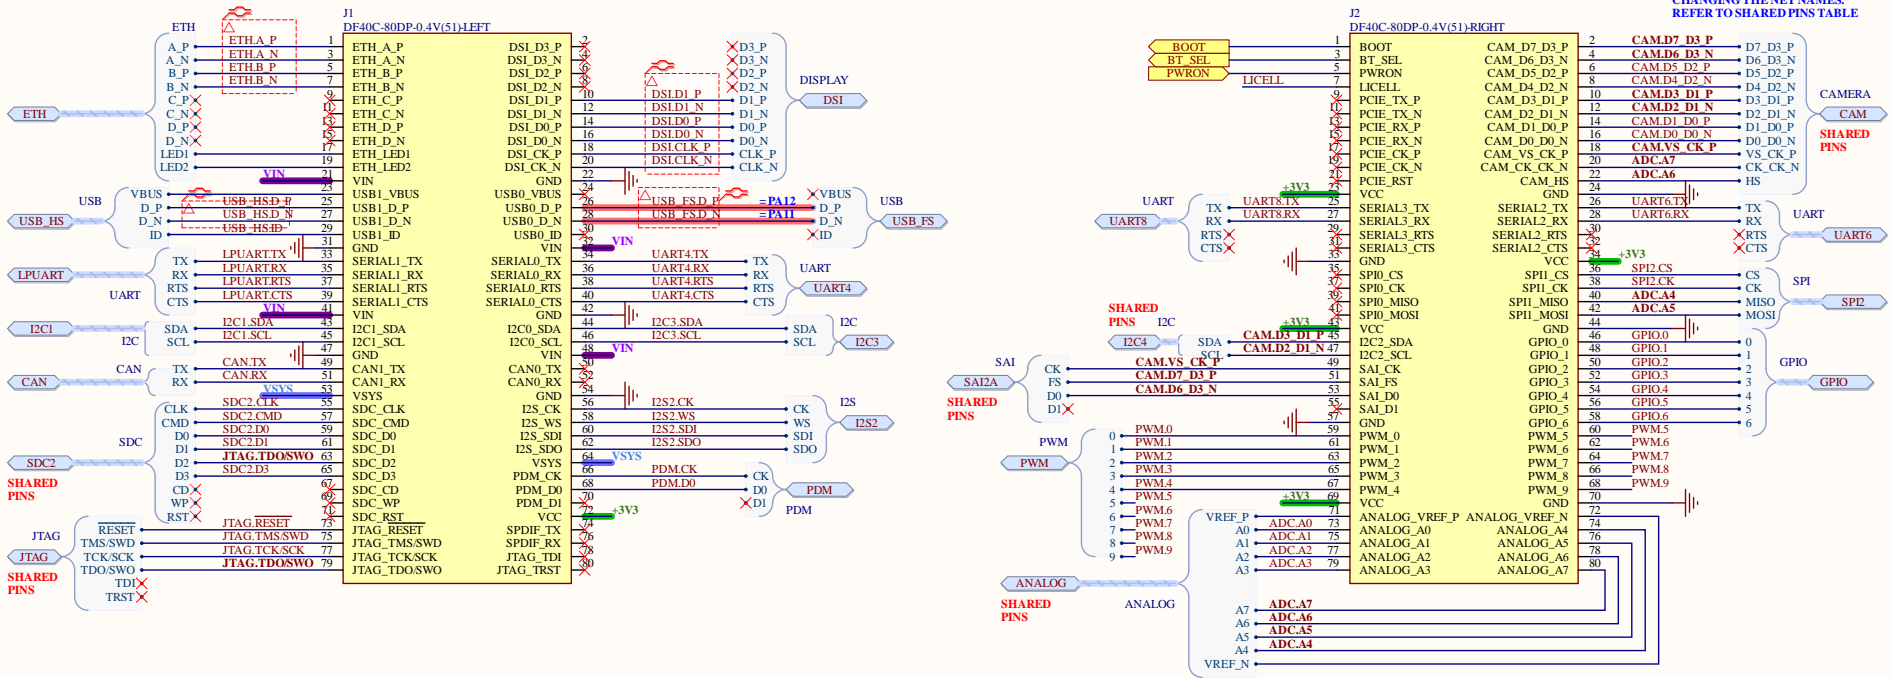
CHANGING THE NET NAMES.
REFER TO SHARED PINS TABLE

J1
DF40C-80DP-0.4V(51)-LEFT

ETH
A_P
A_N
B_P
B_N
C_P
C_N
D_P
D_N
LED1
LED2
ETH

ETH.A_P
ETH.A_N
ETH.B_P
ETH.B_N

VIN

USB
VBUS
D_P
D_N
ID
USB_HS
USB_HS.D_P
USB_HS.D_N
USB_HS.ID

LPUART
TX
RX
RTS
CTS
LPUART
LPUART.TX
LPUART.RX
LPUART.RTS
LPUART.CTS
VIN

I2C1
SDA
SCL
I2C
I2C1.SDA
I2C1.SCL

CAN
TX
RX
CAN
CAN.TX
CAN.RX
VSYS

SDC
CLK
CMD
D0
D1
D2
D3
CD
WP
RST
SDC2
SHARED PINS
SDC2.CLK
SDC2.CMD
SDC2.D0
SDC2.D1
JTAG.TDO/SWO
SDC2.D3

JTAG
RESET
TMS/SWD
TCK/SCK
TDO/SWO
TDI
TRST
JTAG
SHARED PINS
JTAG.RESET
JTAG.TMS/SWD
JTAG.TCK/SCK
JTAG.TDO/SWO

| Pin | Left | Right | Pin |
|---|---|---|---|
| 1 | ETH_A_P | DSI_D3_P | 2 |
| 3 | ETH_A_N | DSI_D3_N | 4 |
| 5 | ETH_B_P | DSI_D2_P | 6 |
| 7 | ETH_B_N | DSI_D2_N | 8 |
| 9 | ETH_C_P | DSI_D1_P | 10 |
| 11 | ETH_C_N | DSI_D1_N | 12 |
| 13 | ETH_D_P | DSI_D0_P | 14 |
| 15 | ETH_D_N | DSI_D0_N | 16 |
| 17 | ETH_LED1 | DSI_CK_P | 18 |
| 19 | ETH_LED2 | DSI_CK_N | 20 |
| 21 | VIN | GND | 22 |
| 23 | USB1_VBUS | USB0_VBUS | 24 |
| 25 | USB1_D_P | USB0_D_P | 26 |
| 27 | USB1_D_N | USB0_D_N | 28 |
| 29 | USB1_ID | USB0_ID | 30 |
| 31 | GND | VIN | 32 |
| 33 | SERIAL1_TX | SERIAL0_TX | 34 |
| 35 | SERIAL1_RX | SERIAL0_RX | 36 |
| 37 | SERIAL1_RTS | SERIAL0_RTS | 38 |
| 39 | SERIAL1_CTS | SERIAL0_CTS | 40 |
| 41 | VIN | GND | 42 |
| 43 | I2C1_SDA | I2C0_SDA | 44 |
| 45 | I2C1_SCL | I2C0_SCL | 46 |
| 47 | GND | VIN | 48 |
| 49 | CAN1_TX | CAN0_TX | 50 |
| 51 | CAN1_RX | CAN0_RX | 52 |
| 53 | VSYS | GND | 54 |
| 55 | SDC_CLK | I2S_CK | 56 |
| 57 | SDC_CMD | I2S_WS | 58 |
| 59 | SDC_D0 | I2S_SDI | 60 |
| 61 | SDC_D1 | I2S_SDO | 62 |
| 63 | SDC_D2 | VSYS | 64 |
| 65 | SDC_D3 | PDM_CK | 66 |
| 67 | SDC_CD | PDM_D0 | 68 |
| 69 | SDC_WP | PDM_D1 | 70 |
| 71 | SDC_RST | VCC | 72 |
| 73 | JTAG_RESET | SPDIF_TX | 74 |
| 75 | JTAG_TMS/SWD | SPDIF_RX | 76 |
| 77 | JTAG_TCK/SCK | JTAG_TDI | 78 |
| 79 | JTAG_TDO/SWO | JTAG_TRST | 80 |

DISPLAY
DSI
D3_P
D3_N
D2_P
D2_N
D1_P
D1_N
D0_P
D0_N
CLK_P
CLK_N
DSI.D1_P
DSI.D1_N
DSI.D0_P
DSI.D0_N
DSI.CLK_P
DSI.CLK_N

USB
USB_FS
USB_FS.D_P
USB_FS.D_N
=PA12
=PA11
VBUS
D_P
D_N
ID
VIN

UART
UART4
UART4.TX
UART4.RX
UART4.RTS
UART4.CTS
TX
RX
RTS
CTS

I2C
I2C3
I2C3.SDA
I2C3.SCL
SDA
SCL
VIN

I2S
I2S2
I2S2.CK
I2S2.WS
I2S2.SDI
I2S2.SDO
CK
WS
SDI
SDO
VSYS

PDM
PDM.CK
PDM.D0
CK
D0
D1
+3V3

J2
DF40C-80DP-0.4V(51)-RIGHT

BOOT
BT_SEL
PWRON
LICELL

| Pin | Left | Right | Pin |
|---|---|---|---|
| 1 | BOOT | CAM_D7_D3_P | 2 |
| 3 | BT_SEL | CAM_D6_D3_N | 4 |
| 5 | PWRON | CAM_D5_D2_P | 6 |
| 7 | LICELL | CAM_D4_D2_N | 8 |
| 9 | PCIE_TX_P | CAM_D3_D1_P | 10 |
| 11 | PCIE_TX_N | CAM_D2_D1_N | 12 |
| 13 | PCIE_RX_P | CAM_D1_D0_P | 14 |
| 15 | PCIE_RX_N | CAM_D0_D0_N | 16 |
| 17 | PCIE_CK_P | CAM_VS_CK_P | 18 |
| 19 | PCIE_CK_N | CAM_CK_CK_N | 20 |
| 21 | PCIE_RST | CAM_HS | 22 |
| 23 | VCC | GND | 24 |
| 25 | SERIAL3_TX | SERIAL2_TX | 26 |
| 27 | SERIAL3_RX | SERIAL2_RX | 28 |
| 29 | SERIAL3_RTS | SERIAL2_RTS | 30 |
| 31 | SERIAL3_CTS | SERIAL2_CTS | 32 |
| 33 | GND | VCC | 34 |
| 35 | SPI0_CS | SPI1_CS | 36 |
| 37 | SPI0_CK | SPI1_CK | 38 |
| 39 | SPI0_MISO | SPI1_MISO | 40 |
| 41 | SPI0_MOSI | SPI1_MOSI | 42 |
| 43 | VCC | GND | 44 |
| 45 | I2C2_SDA | GPIO_0 | 46 |
| 47 | I2C2_SCL | GPIO_1 | 48 |
| 49 | SAI_CK | GPIO_2 | 50 |
| 51 | SAI_FS | GPIO_3 | 52 |
| 53 | SAI_D0 | GPIO_4 | 54 |
| 55 | SAI_D1 | GPIO_5 | 56 |
| 57 | GND | GPIO_6 | 58 |
| 59 | PWM_0 | PWM_5 | 60 |
| 61 | PWM_1 | PWM_6 | 62 |
| 63 | PWM_2 | PWM_7 | 64 |
| 65 | PWM_3 | PWM_8 | 66 |
| 67 | PWM_4 | PWM_9 | 68 |
| 69 | VCC | GND | 70 |
| 71 | ANALOG_VREF_P | ANALOG_VREF_N | 72 |
| 73 | ANALOG_A0 | ANALOG_A4 | 74 |
| 75 | ANALOG_A1 | ANALOG_A5 | 76 |
| 77 | ANALOG_A2 | ANALOG_A6 | 78 |
| 79 | ANALOG_A3 | ANALOG_A7 | 80 |

+3V3

UART
UART8
TX
RX
RTS
CTS
UART8.TX
UART8.RX

SHARED PINS
I2C
I2C4
SDA
SCL
CAM.D3_D1_P
CAM.D2_D1_N

SAI
SAI2A
SHARED PINS
CK
FS
D0
D1
CAM.VS_CK_P
CAM.D7_D3_P
CAM.D6_D3_N

PWM
PWM.0
PWM.1
PWM.2
PWM.3
PWM.4
PWM.5
PWM.6
PWM.7
PWM.8
PWM.9
0
1
2
3
4
5
6
7
8
9

VREF_P
A0
A1
A2
A3
ADC.A0
ADC.A1
ADC.A2
ADC.A3
ANALOG
SHARED PINS
ANALOG
A7
A6
A5
A4
VREF_N
ADC.A7
ADC.A6
ADC.A5
ADC.A4

CAM.D7_D3_P
CAM.D6_D3_N
CAM.D5_D2_P
CAM.D4_D2_N
CAM.D3_D1_P
CAM.D2_D1_N
CAM.D1_D0_P
CAM.D0_D0_N
CAM.VS_CK_P
ADC.A7
ADC.A6
D7_D3_P
D6_D3_N
D5_D2_P
D4_D2_N
D3_D1_P
D2_D1_N
D1_D0_P
D0_D0_N
VS_CK_P
CK_CK_N
HS
CAMERA
CAM
SHARED PINS

UART6.TX
UART6.RX
TX
RX
RTS
CTS
UART
UART6
+3V3

SPI2.CS
SPI2.CK
ADC.A4
ADC.A5
CS
CK
MISO
MOSI
SPI
SPI2

GPIO.0
GPIO.1
GPIO.2
GPIO.3
GPIO.4
GPIO.5
GPIO.6
0
1
2
3
4
5
6
GPIO
GPIO

PWM.5
PWM.6
PWM.7
PWM.8
PWM.9